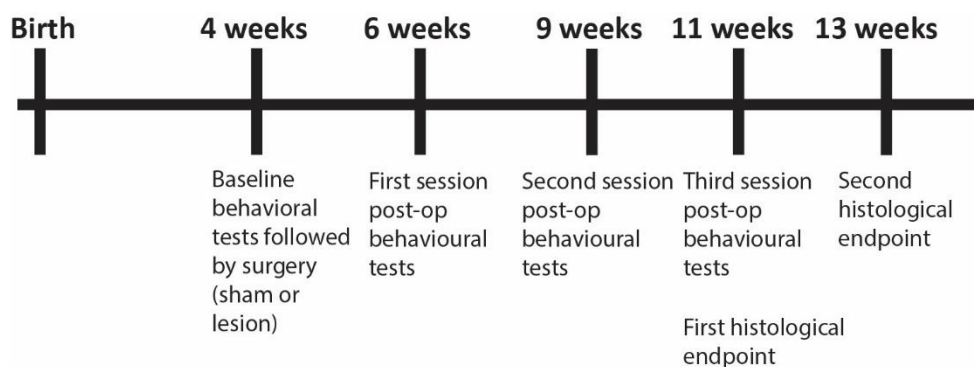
Birth

4 weeks

Baseline behavioral tests followed by surgery (sham or lesion)

6 weeks

First session post-op behavioural tests

9 weeks

Second session post-op behavioural tests

11 weeks

Third session post-op behavioural tests

First histological endpoint

13 weeks

Second histological endpoint